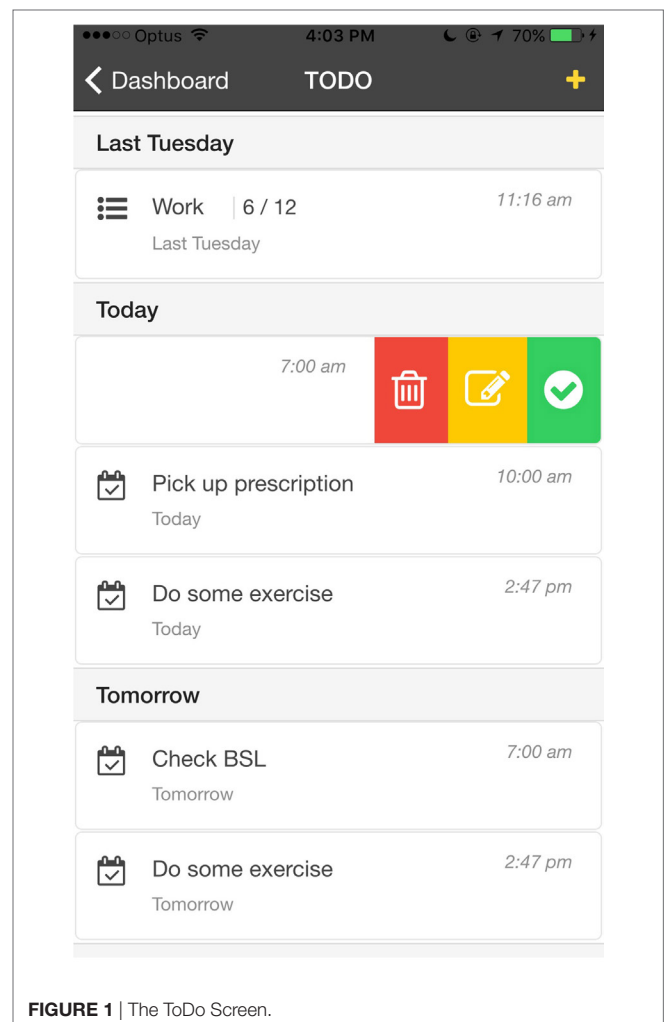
Optus 4:03 PM 70%

Dashboard TODO +

Last Tuesday

Work | 6 / 12
Last Tuesday
11:16 am

Today

7:00 am

Pick up prescription
Today
10:00 am

Do some exercise
Today
2:47 pm

Tomorrow

Check BSL
Tomorrow
7:00 am

Do some exercise
Tomorrow
2:47 pm

**FIGURE 1** | The ToDo Screen.